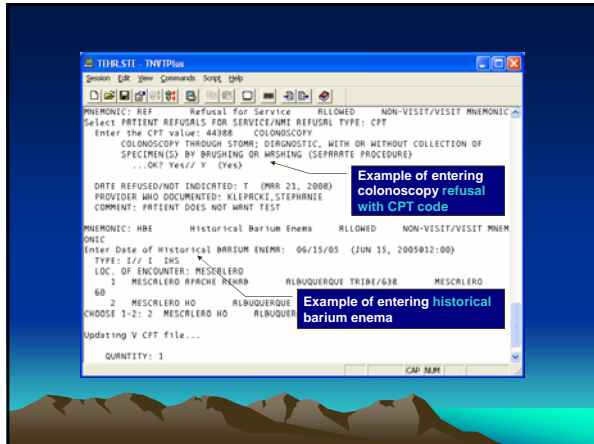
TEHR.STE - TNVTPlus

Session Edit View Commands Script Help

MNEMONIC: REF Refusal for Service ALLOWED NON-VISIT/VISIT MNEMONIC
Select PATIENT REFUSALS FOR SERVICE/NMI REFUSAL TYPE: CPT
Enter the CPT value: 44388 COLONOSCOPY
COLONOSCOPY THROUGH STOMA; DIAGNOSTIC, WITH OR WITHOUT COLLECTION OF SPECIMEN(S) BY BRUSHING OR WASHING (SEPARATE PROCEDURE)
...OK? Yes// Y (Yes)

DATE REFUSED/NOT INDICATED: T (MAR 21, 2008)
PROVIDER WHO DOCUMENTED: KLEPACKI,STEPHANIE
COMMENT: PATIENT DOES NOT WANT TEST

Example of entering colonoscopy refusal with CPT code

MNEMONIC: HBE Historical Barium Enema ALLOWED NON-VISIT/VISIT MNEMONIC
Enter Date of Historical BARIUM ENEMA: 06/15/05 (JUN 15, 2005@12:00)
TYPE: I// I IHS
LOC. OF ENCOUNTER: MESCALERO
1 MESCALERO APACHE REHAB ALBUQUERQUE TRIBE/638 MESCALERO
60
2 MESCALERO HO ALBUQUERQUE
CHOOSE 1-2: 2 MESCALERO HO ALBUQUER

Example of entering historical barium enema

Updating V CPT file...

QUANTITY: 1

CAP NUM